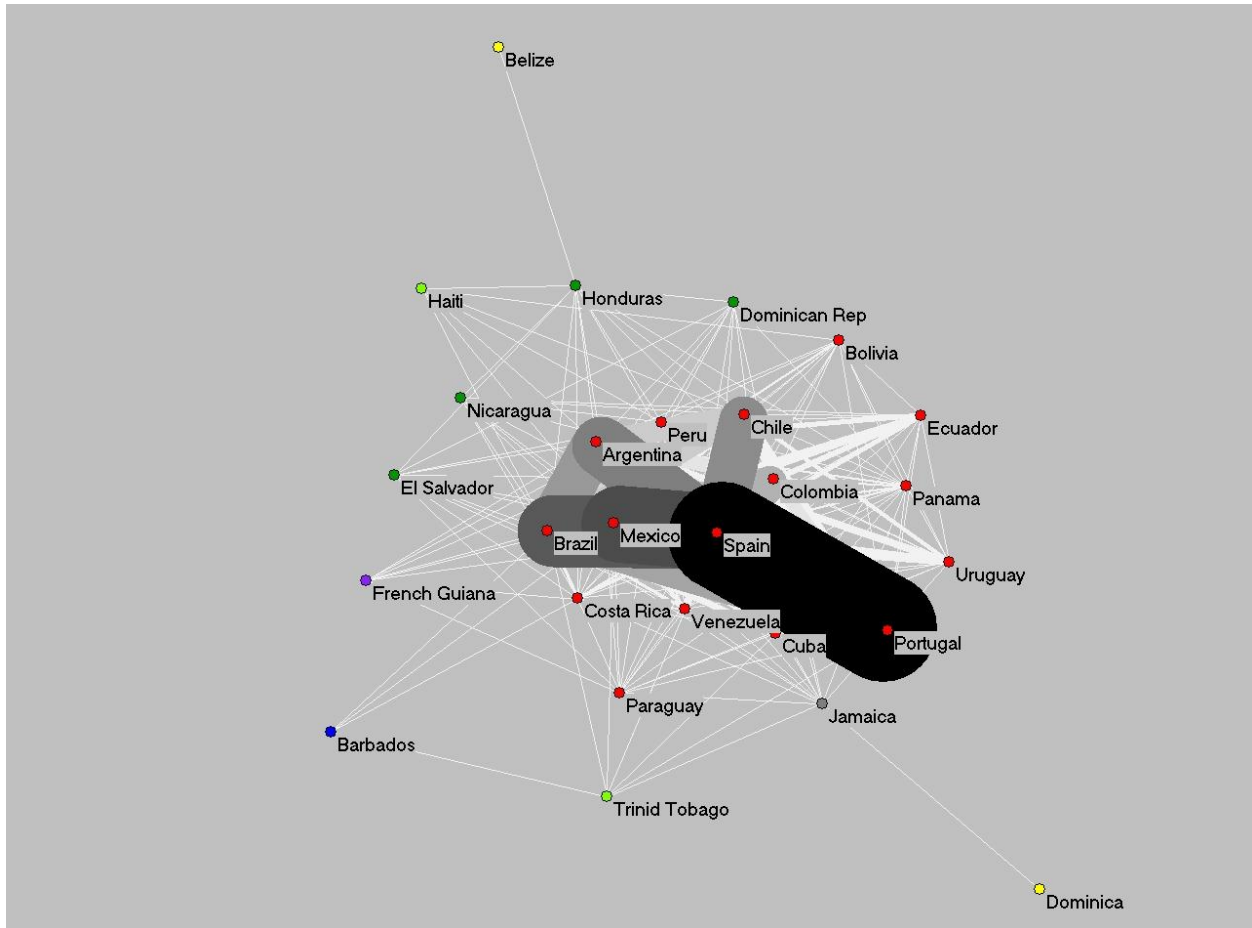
Belize

Haiti
Honduras
Dominican Rep
Bolivia
Nicaragua
Peru
Chile
Ecuador
Argentina
El Salvador
Colombia
Panama
Brazil
Mexico
Spain
Uruguay
French Guiana
Costa Rica
Venezuela
Cuba
Portugal
Paraguay
Jamaica
Barbados
Trinid Tobago
Dominica